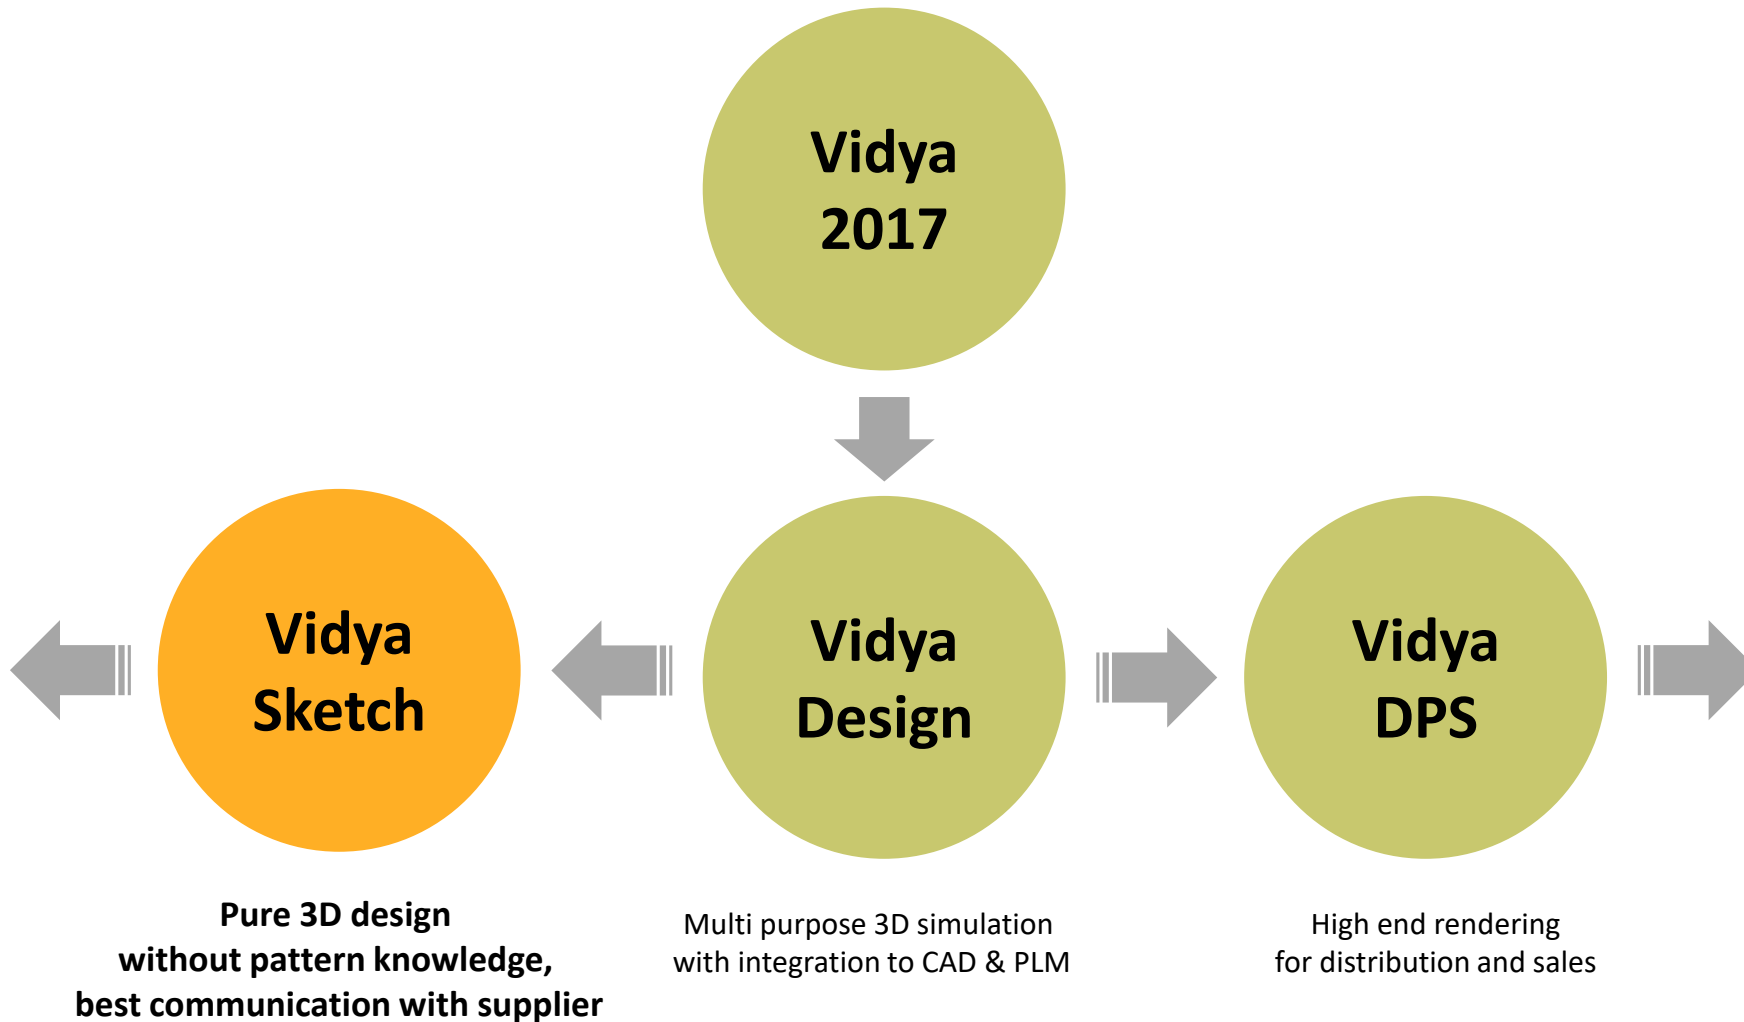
Vidya 2017

Vidya Sketch

Vidya Design

Vidya DPS

Pure 3D design without pattern knowledge, best communication with supplier

Multi purpose 3D simulation with integration to CAD & PLM

High end rendering for distribution and sales